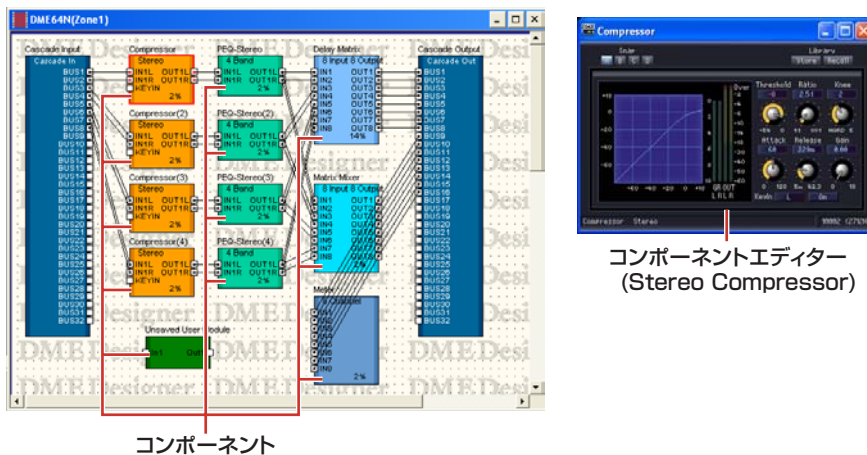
DME64N(Zone1)

Cascade Input
Cascade In
BUS1 BUS2 BUS3 BUS4 BUS5 BUS6 BUS7 BUS8 BUS9 BUS10 BUS11 BUS12 BUS13 BUS14 BUS15 BUS16 BUS17 BUS18 BUS19 BUS20 BUS21 BUS22 BUS23 BUS24 BUS25 BUS26 BUS27 BUS28 BUS29 BUS30 BUS31 BUS32

Compressor
Stereo
IN1L OUT1L
IN1R OUT1R
KEYIN
2%

Compressor(2)
Stereo
IN1L OUT1L
IN1R OUT1R
KEYIN
2%

Compressor(3)
Stereo
IN1L OUT1L
IN1R OUT1R
KEYIN
2%

Compressor(4)
Stereo
IN1L OUT1L
IN1R OUT1R
KEYIN
2%

PEQ-Stereo
4 Band
IN1L OUT1L
IN1R OUT1R
2%

PEQ-Stereo(2)
4 Band
IN1L OUT1L
IN1R OUT1R
2%

PEQ-Stereo(3)
4 Band
IN1L OUT1L
IN1R OUT1R
2%

PEQ-Stereo(4)
4 Band
IN1L OUT1L
IN1R OUT1R
2%

Delay Matrix
8 Input 8 Output
IN1 IN2 IN3 IN4 IN5 IN6 IN7 IN8
OUT1 OUT2 OUT3 OUT4 OUT5 OUT6 OUT7 OUT8
14%

Matrix Mixer
8 Input 8 Output
IN1 IN2 IN3 IN4 IN5 IN6 IN7 IN8
OUT1 OUT2 OUT3 OUT4 OUT5 OUT6 OUT7 OUT8
2%

Meter
8 Channel
IN1 IN2 IN3 IN4 IN5 IN6 IN7 IN8
2%

Unsaved User Module
In1 Out

Cascade Output
Cascade Out
BUS1 BUS2 BUS3 BUS4 BUS5 BUS6 BUS7 BUS8 BUS9 BUS10 BUS11 BUS12 BUS13 BUS14 BUS15 BUS16 BUS17 BUS18 BUS19 BUS20 BUS21 BUS22 BUS23 BUS24 BUS25 BUS26 BUS27 BUS28 BUS29 BUS30 BUS31 BUS32

DME Designer

Compressor
Scene
Library
Store Recall
Over
Threshold Ratio Knee
-8 2.51 2
Attack Release Gain
Ch 329m 0.00
GR OUT
L R L R
KeyIn L On
Compressor Stereo
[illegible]

コンポーネントエディター
(Stereo Compressor)

コンポーネント